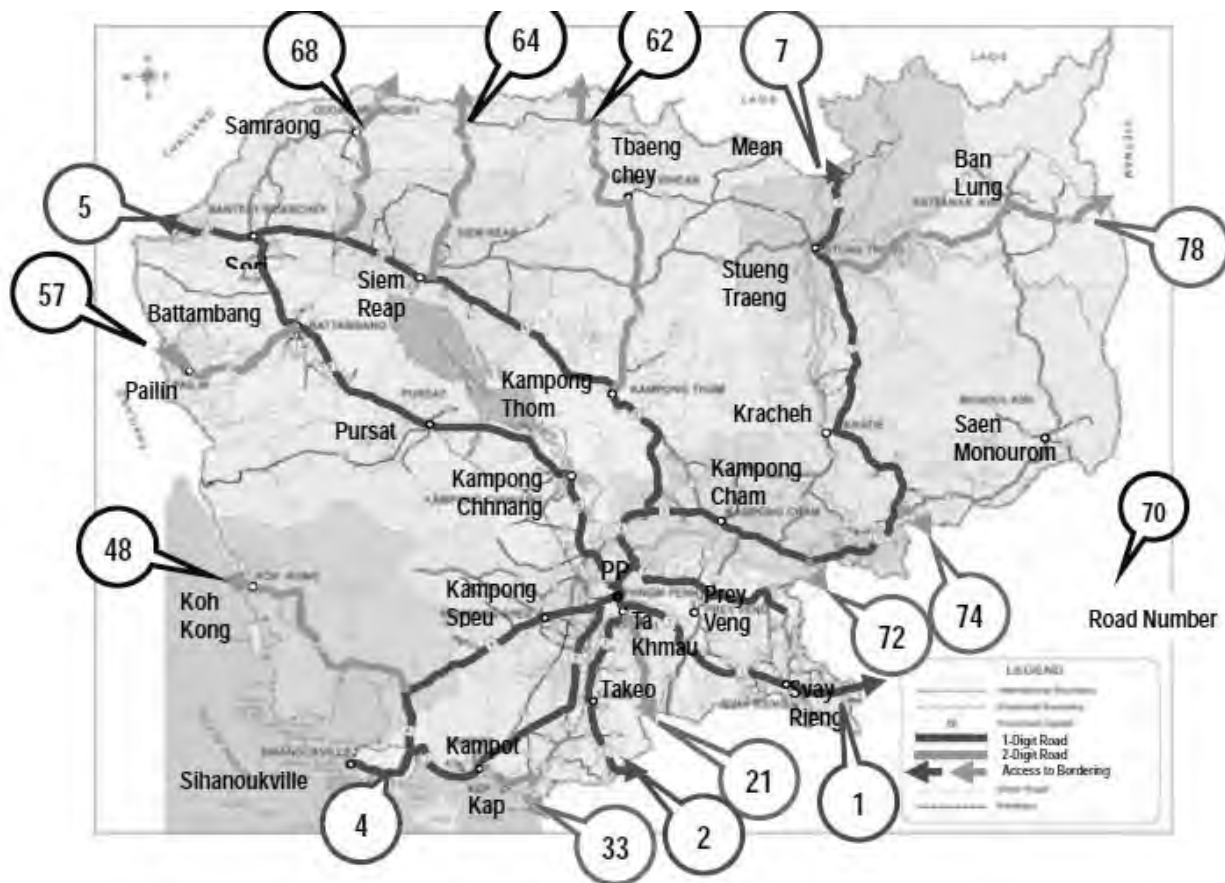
68
64
62
7
Samraong
Tbaeng chey
Mean
Ban Lung
5
78
Sen
Siem Reap
Stueng Traeng
57
Battambang
Pailin
Kampong Thom
Kracheh
Pursat
Saen Monourom
Kampong Chhnang
Kampong Cham
70
48
Road Number
PP
Koh Kong
Kampong Speu
Prey Veng
Ta Khmau
72
74
Takeo
Svay Rieng
LEGEND
1-Digit Road
2-Digit Road
Access to Bordering
Kampot
21
Sihanoukville
Kap
4
33
2
1